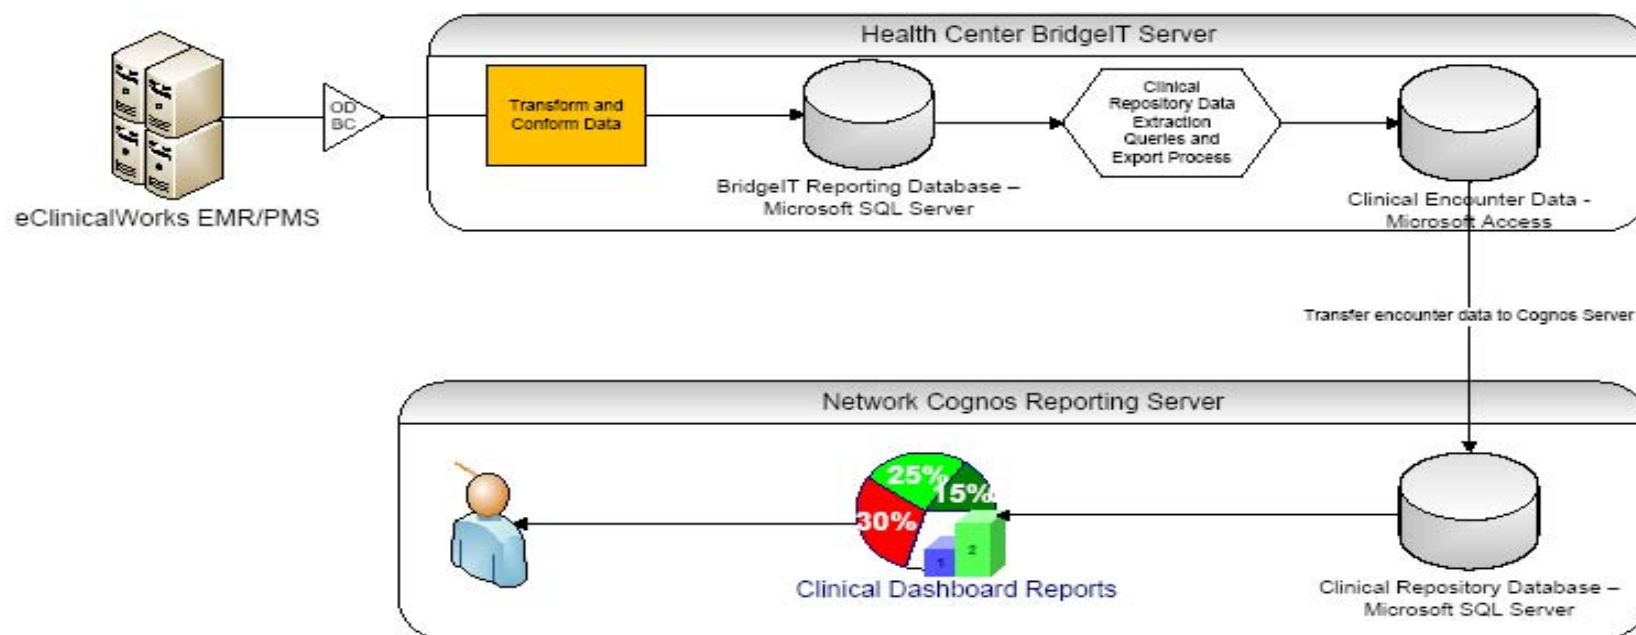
Health Center BridgeIT Server

eClinicalWorks EMR/PMS

OD BC

Transform and Conform Data

BridgeIT Reporting Database – Microsoft SQL Server

Clinical Repository Data Extraction Queries and Export Process

Clinical Encounter Data - Microsoft Access

Transfer encounter data to Cognos Server

Network Cognos Reporting Server

25%

15%

30%

1

2

Clinical Dashboard Reports

Clinical Repository Database – Microsoft SQL Server